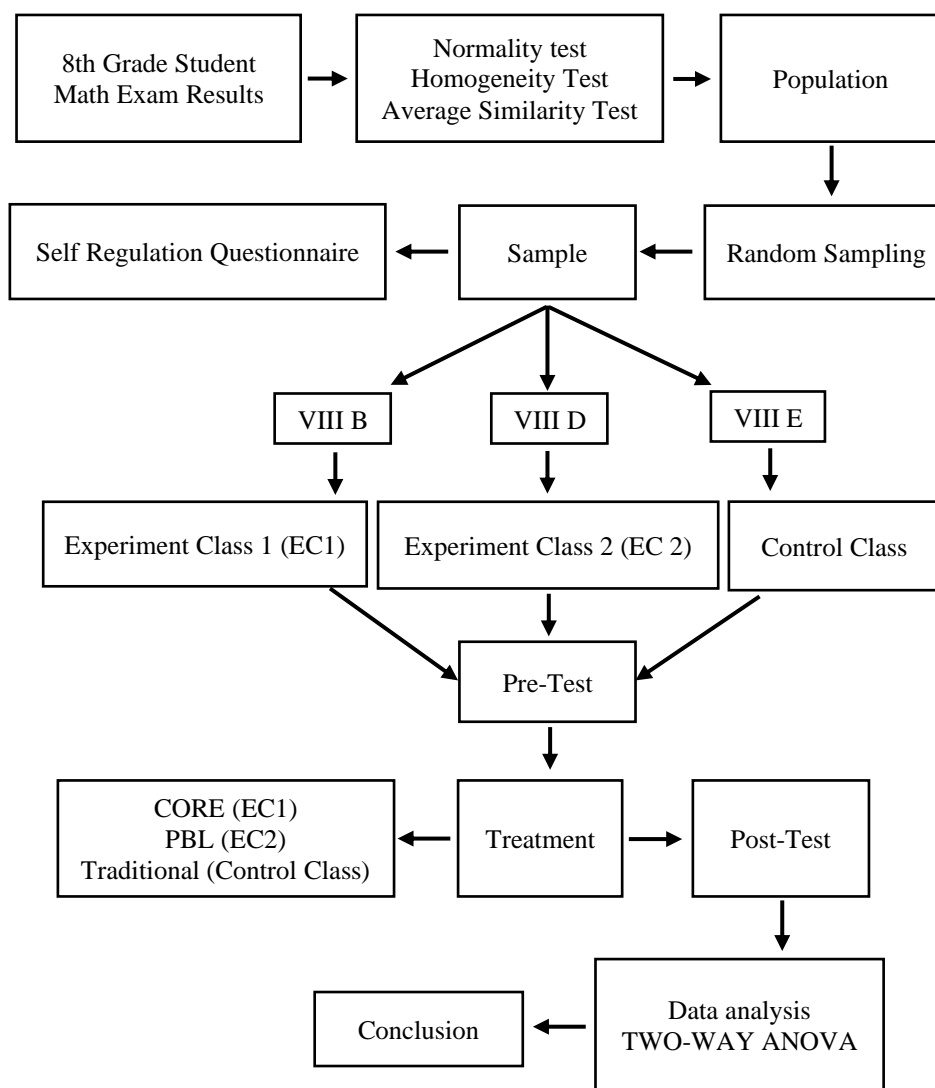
8th Grade Student Math Exam Results

Normality test
Homogeneity Test
Average Similarity Test

Population

Random Sampling

Sample

Self Regulation Questionnaire

VIII B

VIII D

VIII E

Experiment Class 1 (EC1)

Experiment Class 2 (EC 2)

Control Class

Pre-Test

Treatment

CORE (EC1)
PBL (EC2)
Traditional (Control Class)

Post-Test

Data analysis
TWO-WAY ANOVA

Conclusion